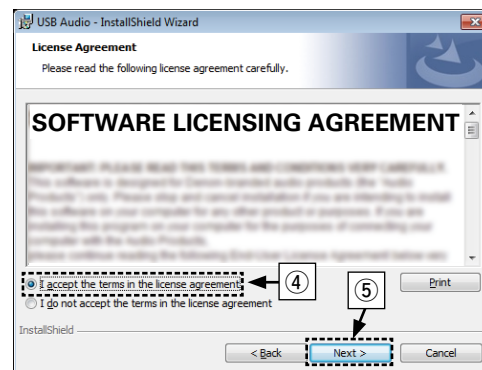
USB Audio - InstallShield Wizard

License Agreement

Please read the following license agreement carefully.

SOFTWARE LICENSING AGREEMENT

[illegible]

I accept the terms in the license agreement

④

Print

⑤

I do not accept the terms in the license agreement

InstallShield

< Back

Next >

Cancel